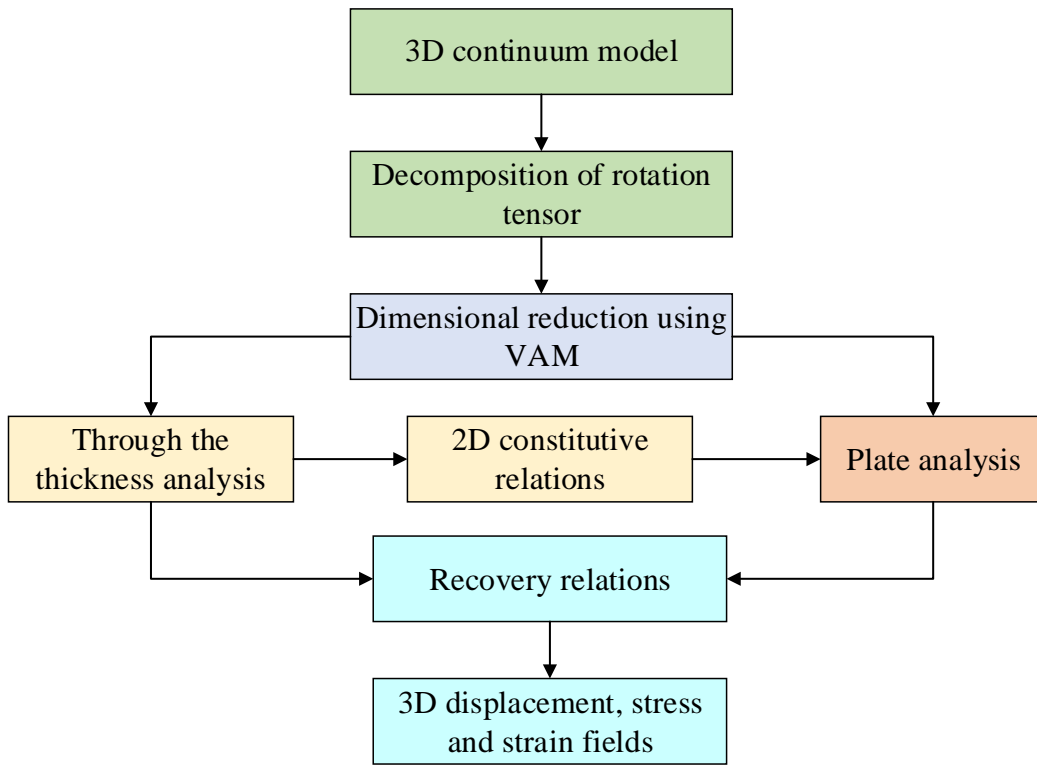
3D continuum model

Decomposition of rotation tensor

Dimensional reduction using VAM

Through the thickness analysis

2D constitutive relations

Plate analysis

Recovery relations

3D displacement, stress and strain fields